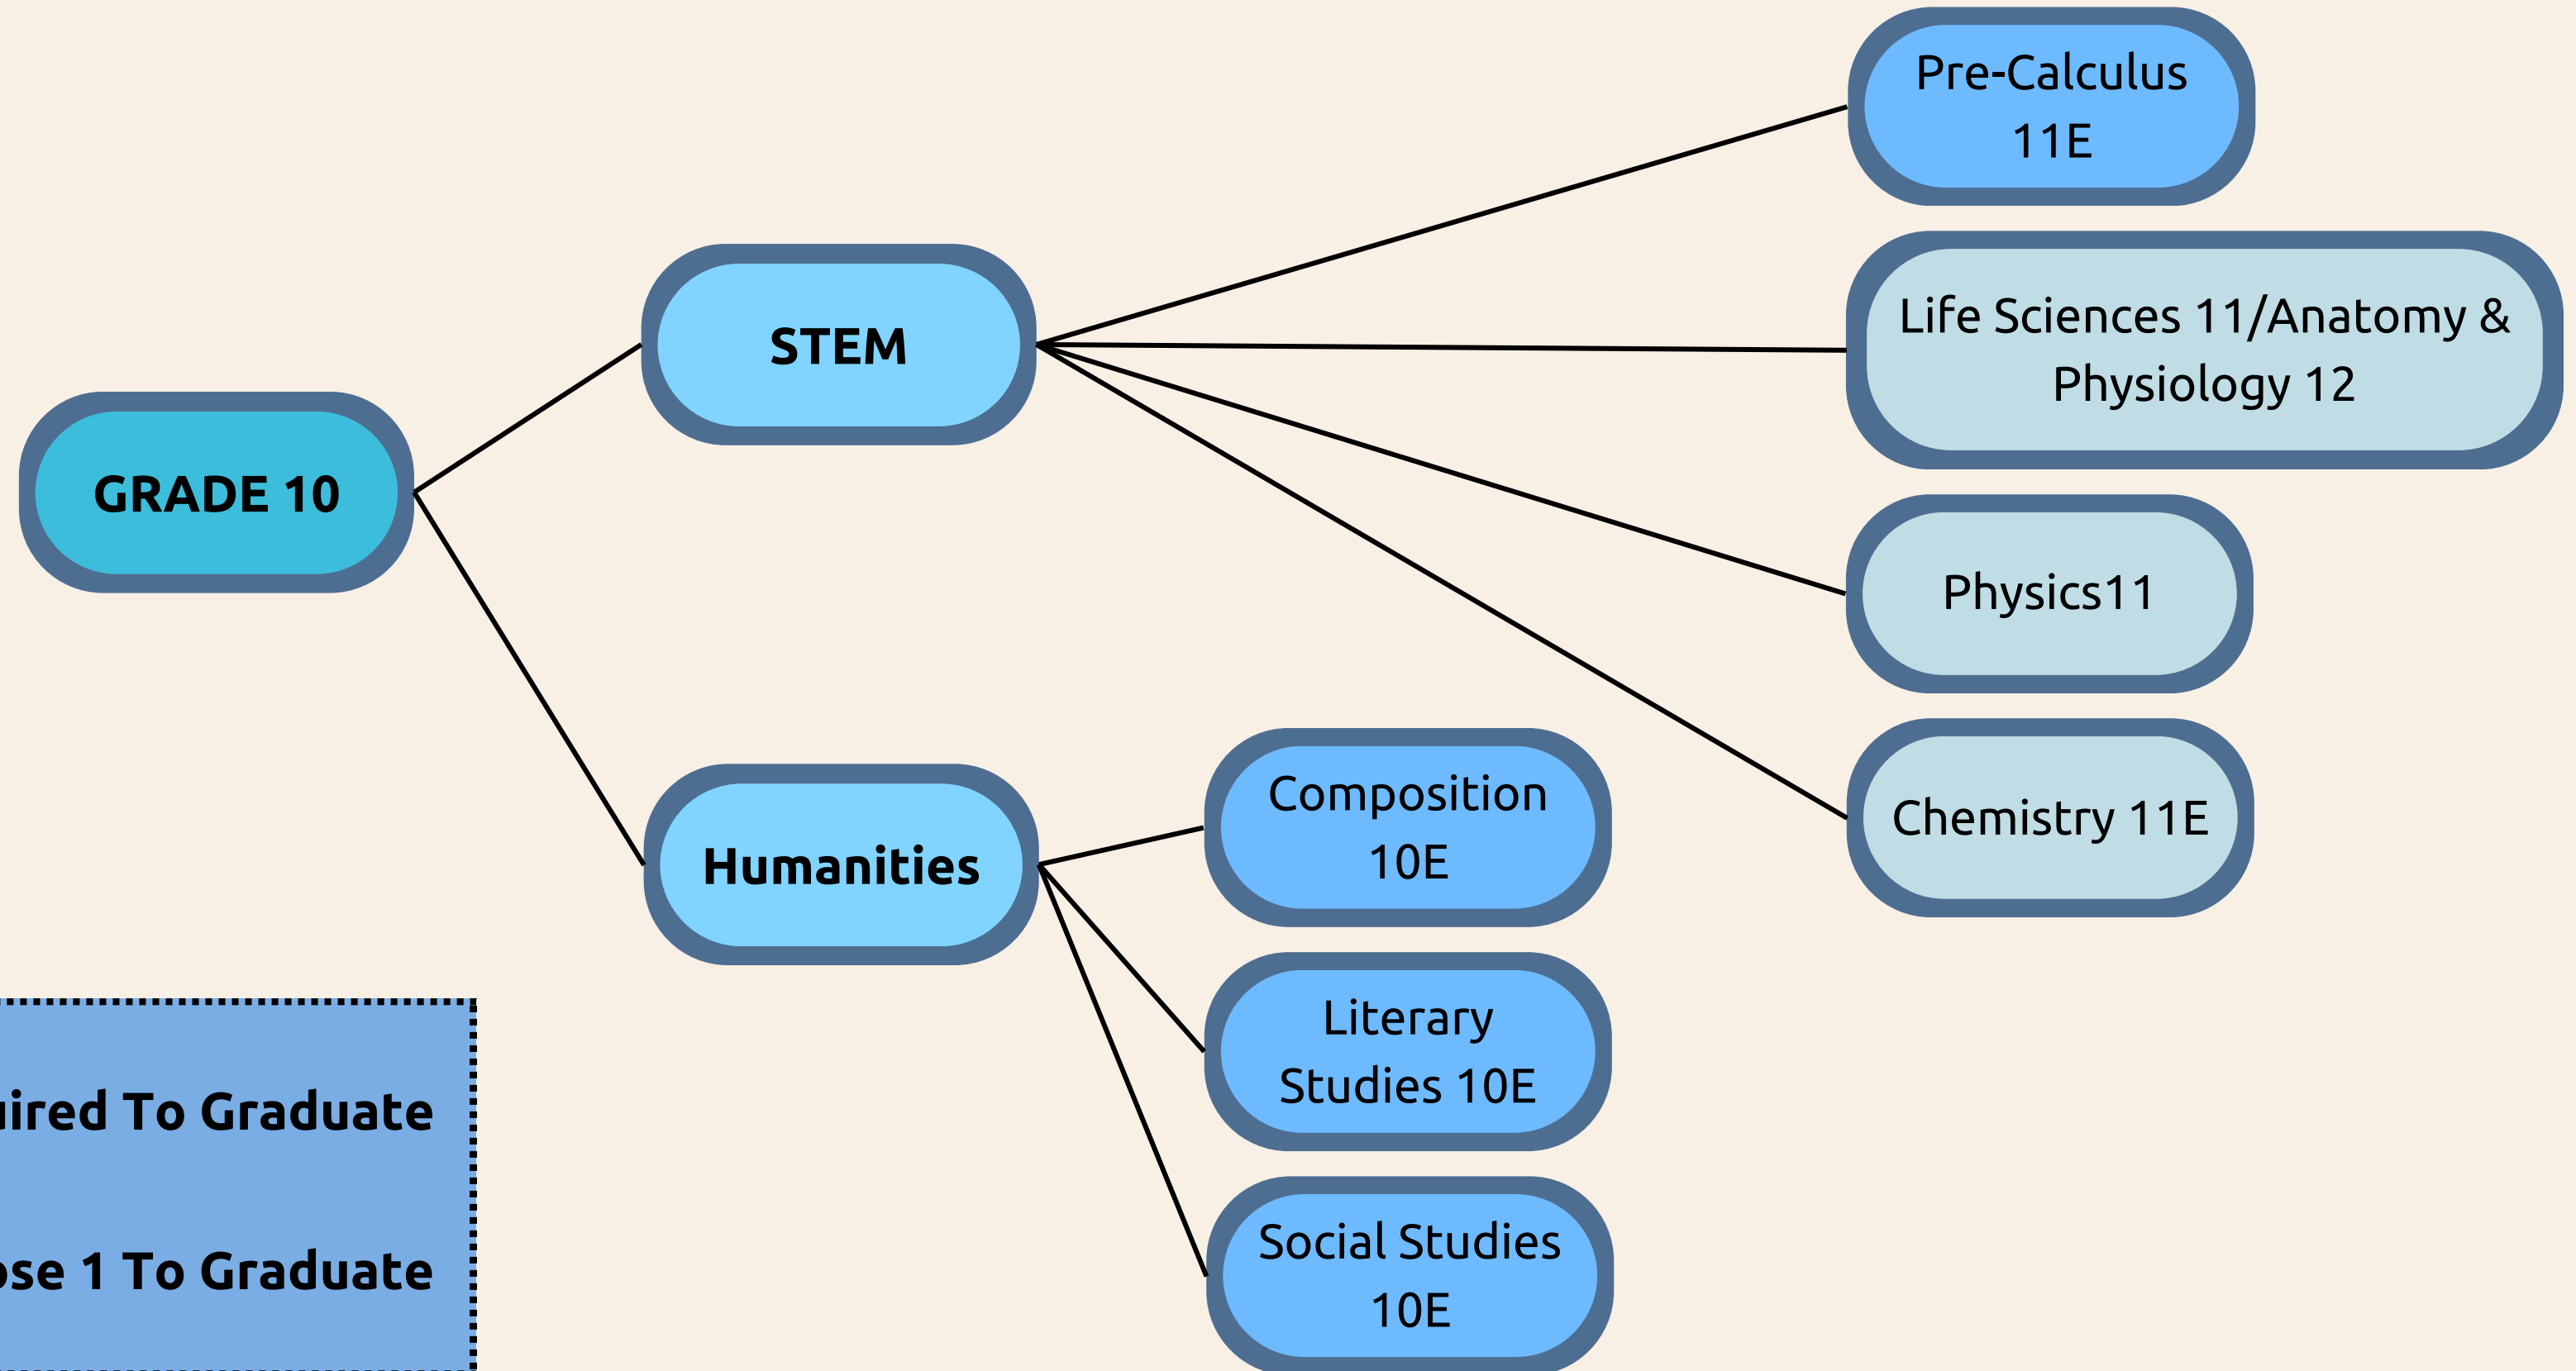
GRADE 10

STEM

Pre-Calculus 11E

Life Sciences 11/Anatomy & Physiology 12

Physics11

Chemistry 11E

Humanities

Composition 10E

Literary Studies 10E

Social Studies 10E

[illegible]ired To Graduate

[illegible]se 1 To Graduate